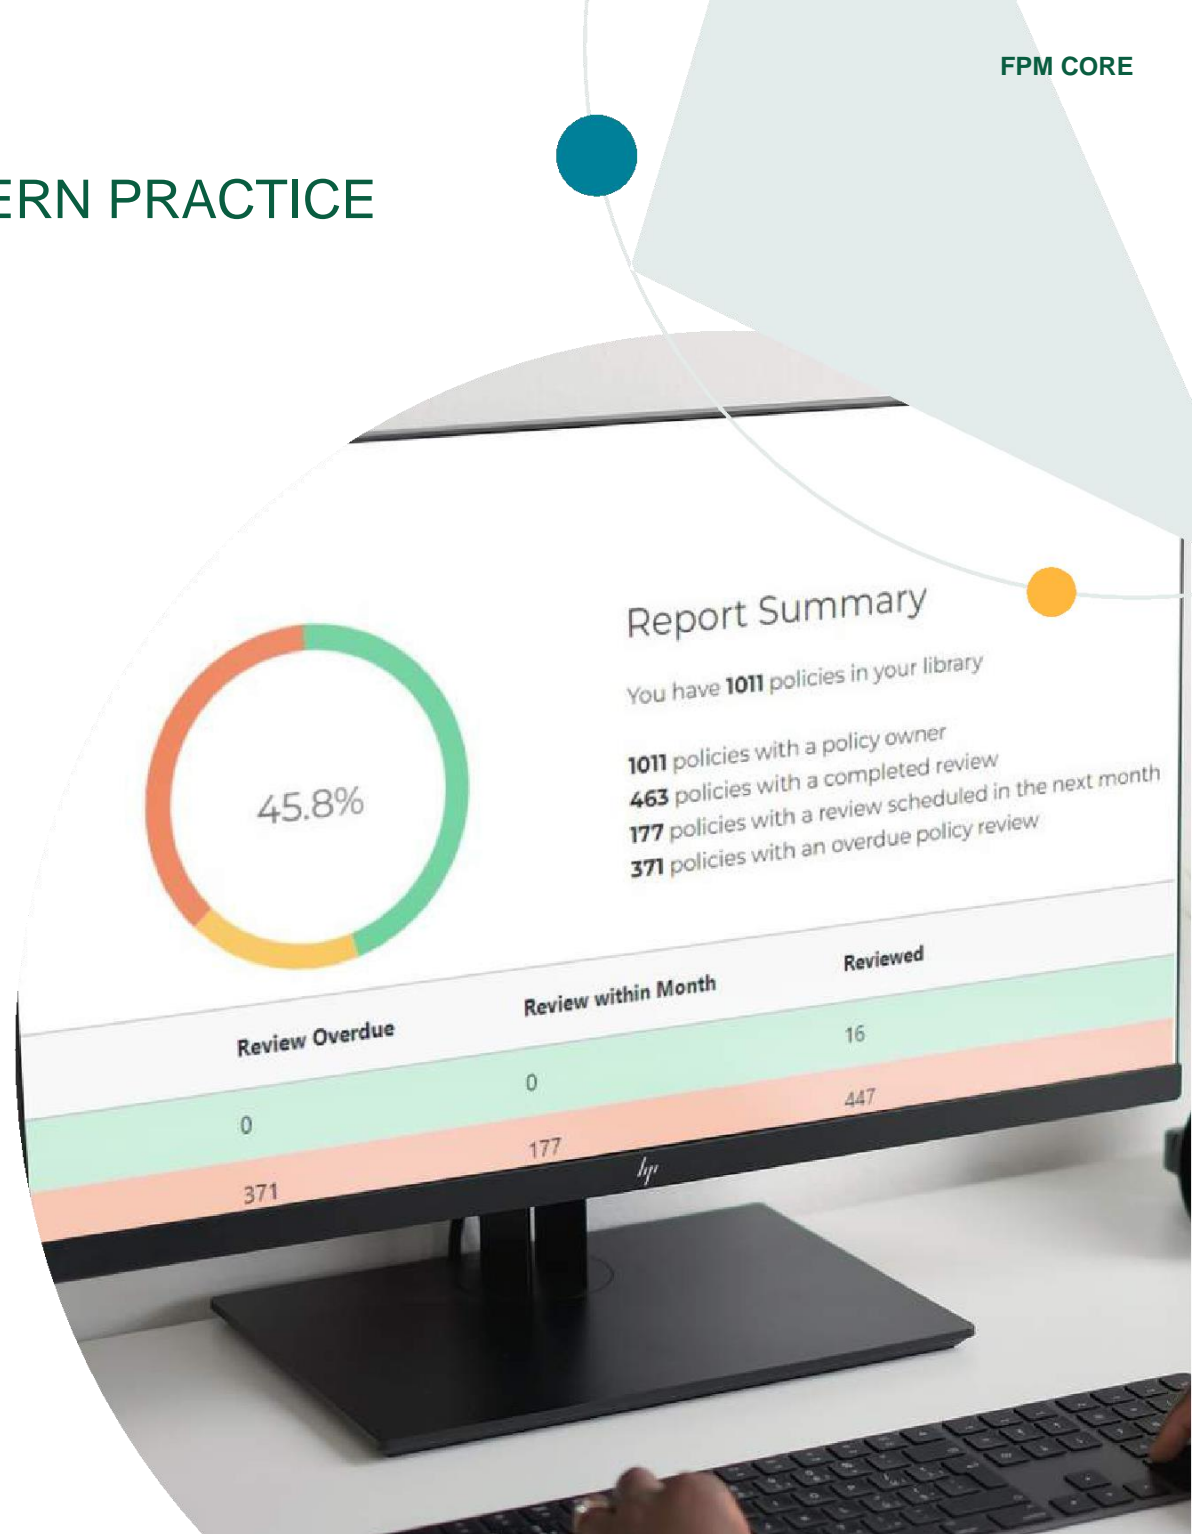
FPM CORE

ERN PRACTICE

45.8%

Report Summary

You have **1011** policies in your library

**1011** policies with a policy owner
**463** policies with a completed review
**177** policies with a review scheduled in the next month
**371** policies with an overdue policy review

| Review Overdue | Review within Month | Reviewed |
|---|---|---|
| 0 | 0 | 16 |
| 371 | 177 | 447 |

hp